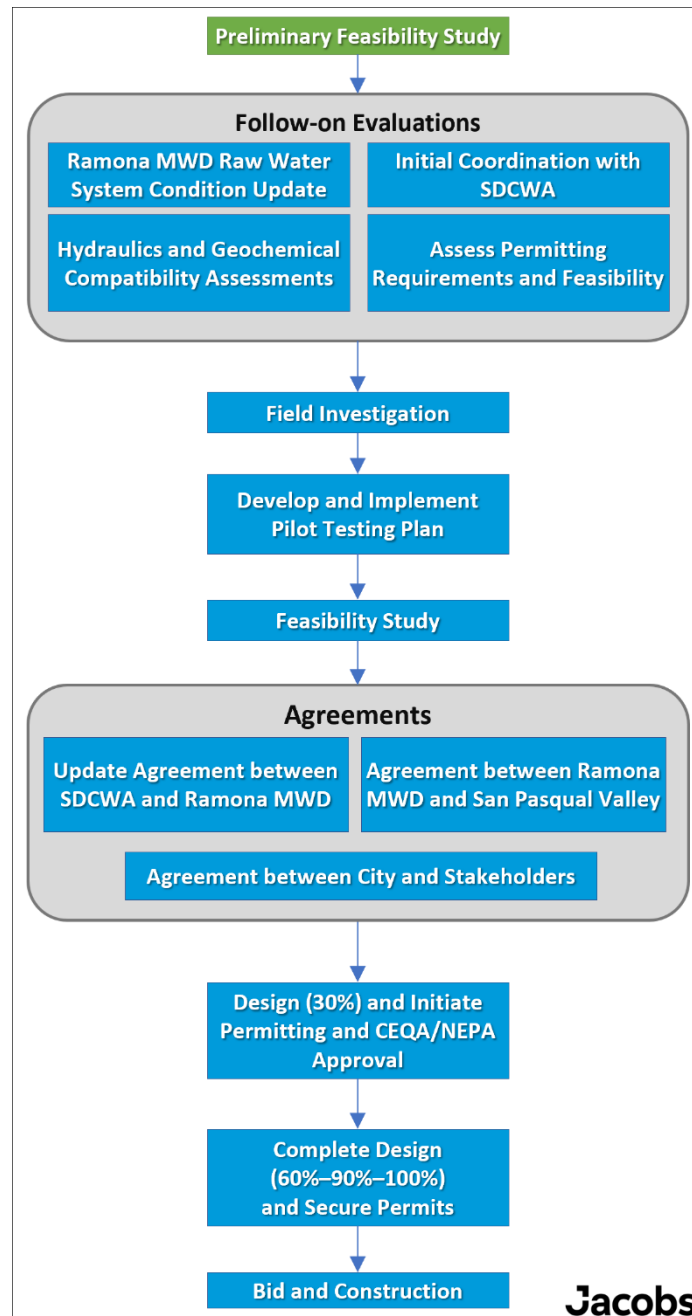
Preliminary Feasibility Study

Follow-on Evaluations

Ramona MWD Raw Water System Condition Update

Initial Coordination with SDCWA

Hydraulics and Geochemical Compatibility Assessments

Assess Permitting Requirements and Feasibility

Field Investigation

Develop and Implement Pilot Testing Plan

Feasibility Study

Agreements

Update Agreement between SDCWA and Ramona MWD

Agreement between Ramona MWD and San Pasqual Valley

Agreement between City and Stakeholders

Design (30%) and Initiate Permitting and CEQA/NEPA Approval

Complete Design (60%–90%–100%) and Secure Permits

Bid and Construction

Jacobs